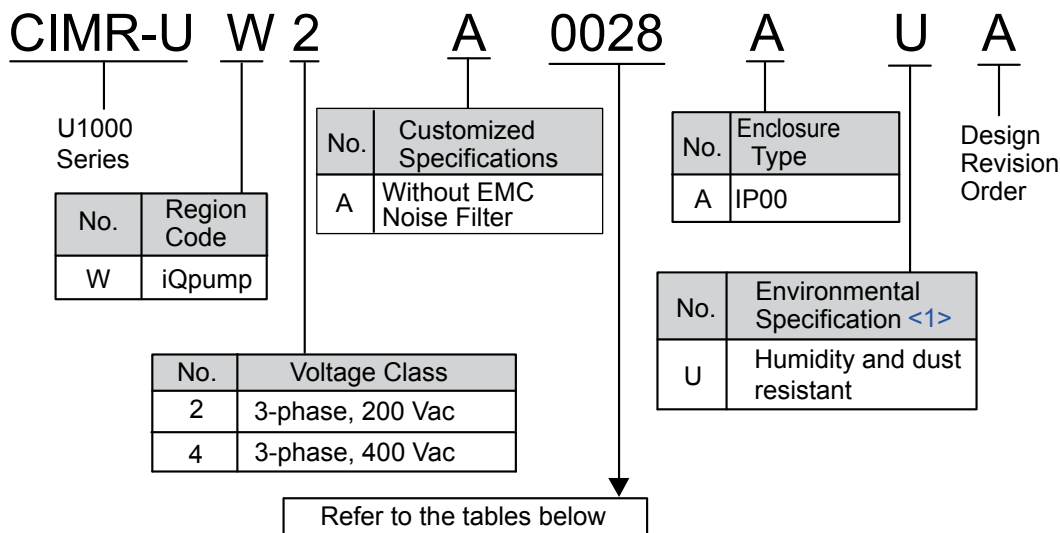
CIMR-U W 2 A 0028 A U A

U1000 Series

| No. | Region Code |
|---|---|
| W | iQpump |

| No. | Customized Specifications |
|---|---|
| A | Without EMC Noise Filter |

| No. | Voltage Class |
|---|---|
| 2 | 3-phase, 200 Vac |
| 4 | 3-phase, 400 Vac |

Refer to the tables below

| No. | Enclosure Type |
|---|---|
| A | IP00 |

Design Revision Order

| No. | Environmental Specification <1> |
|---|---|
| U | Humidity and dust resistant |